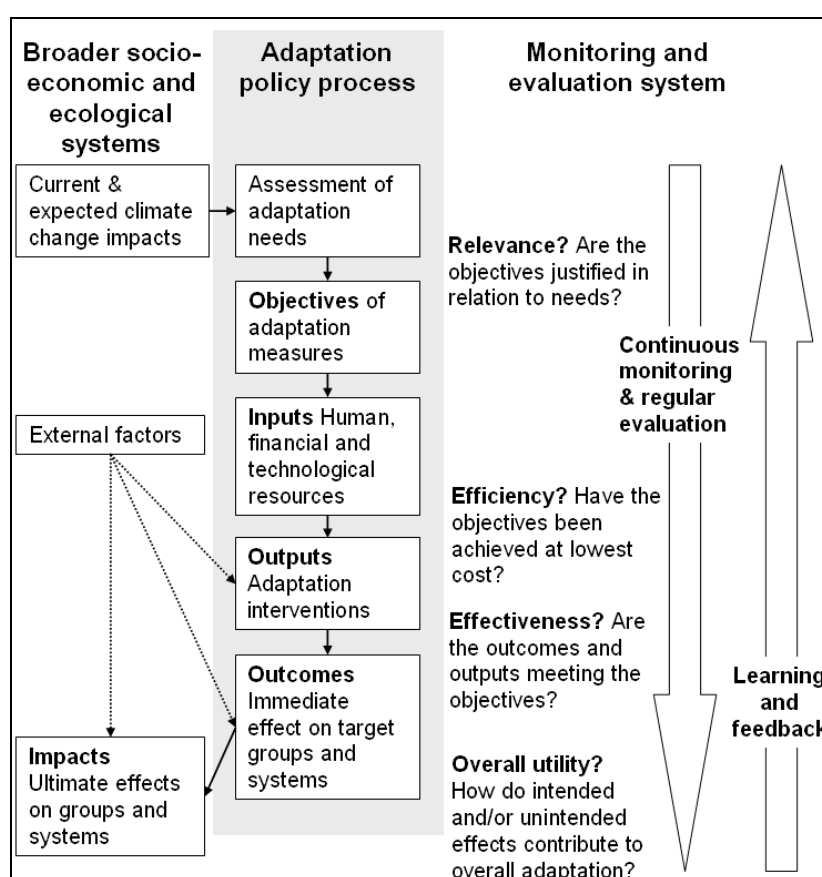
Broader socio-economic and ecological systems

Adaptation policy process

Monitoring and evaluation system

Current & expected climate change impacts

Assessment of adaptation needs

Relevance? Are the objectives justified in relation to needs?

Objectives of adaptation measures

Continuous monitoring & regular evaluation

External factors

Inputs Human, financial and technological resources

Efficiency? Have the objectives been achieved at lowest cost?

Outputs Adaptation interventions

Effectiveness? Are the outcomes and outputs meeting the objectives?

Outcomes Immediate effect on target groups and systems

Learning and feedback

Impacts Ultimate effects on groups and systems

Overall utility? How do intended and/or unintended effects contribute to overall adaptation?